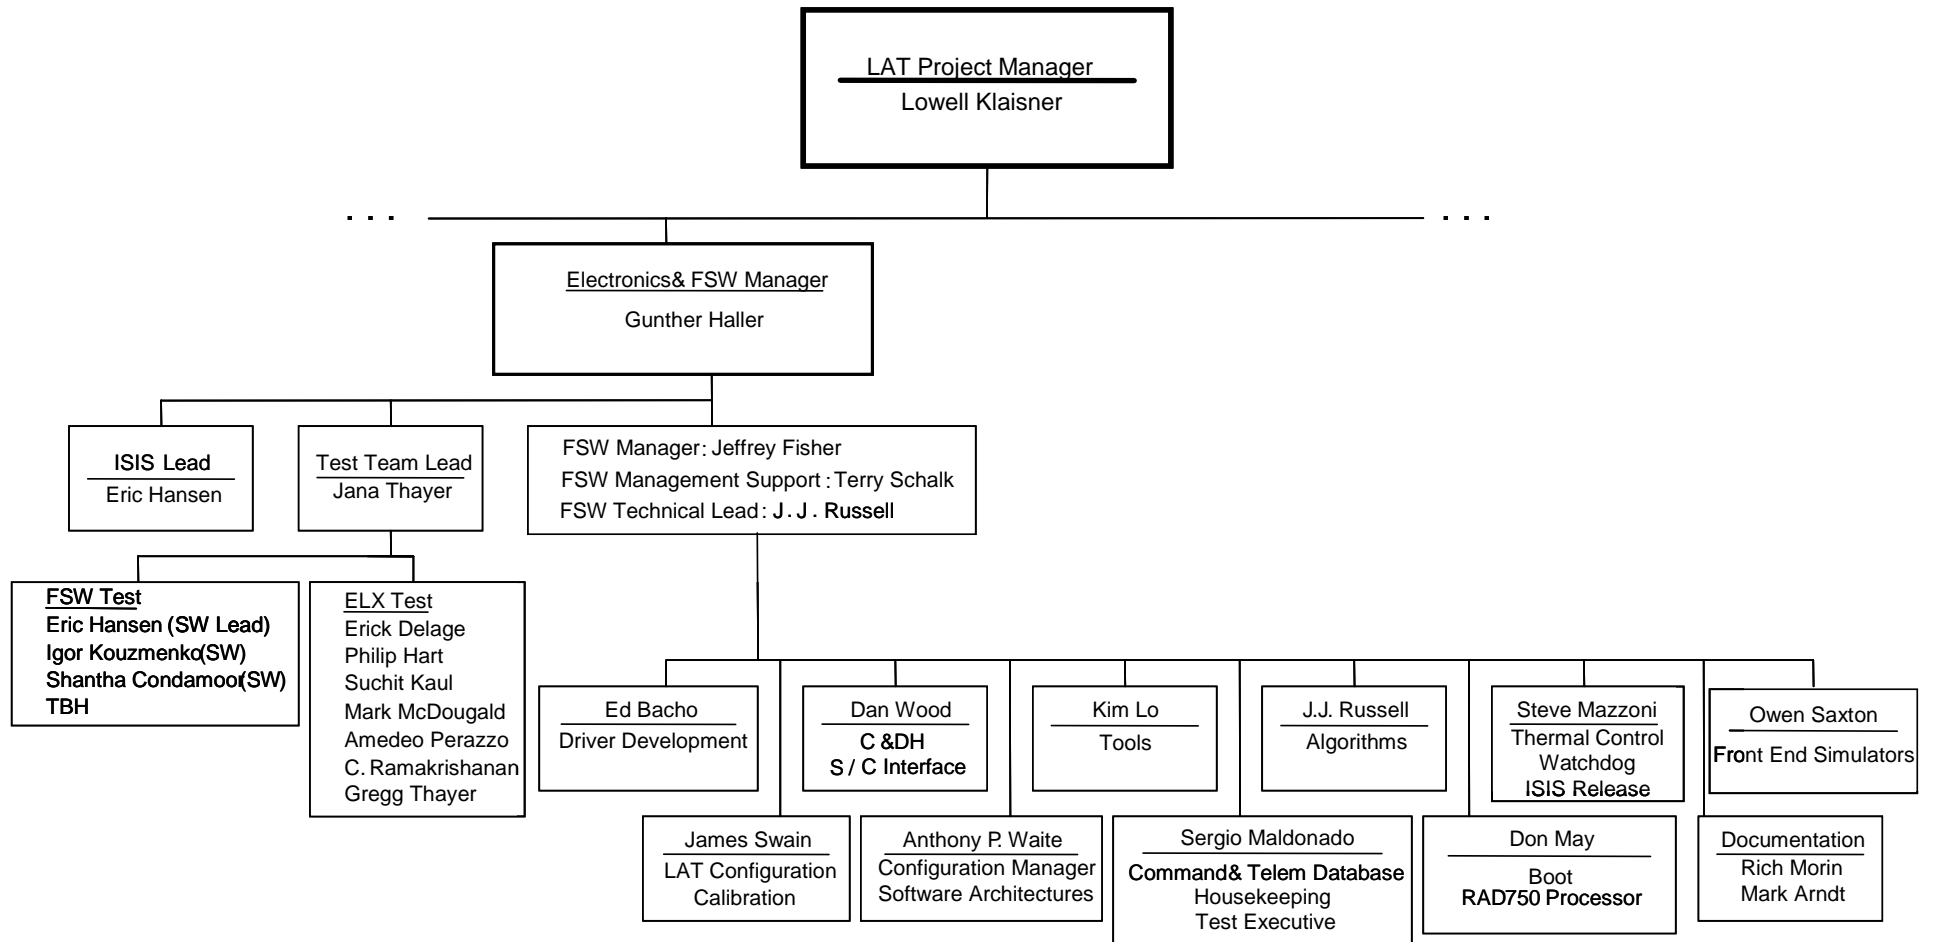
LAT Project Manager
Lowell Klaisner

. . .

. . .

Electronics& FSW Manager
Gunther Haller

ISIS Lead
Eric Hansen

Test Team Lead
Jana Thayer

FSW Manager: Jeffrey Fisher
FSW Management Support : Terry Schalk
FSW Technical Lead: J. J. Russell

FSW Test
Eric Hansen (SW Lead)
Igor Kouzmenko(SW)
Shantha Condamoor(SW)
TBH

ELX Test
Erick Delage
Philip Hart
Suchit Kaul
Mark McDougald
Amedeo Perazzo
C. Ramakrishanan
Gregg Thayer

Ed Bacho
Driver Development

Dan Wood
C &DH
S / C Interface

Kim Lo
Tools

J.J. Russell
Algorithms

Steve Mazzoni
Thermal Control
Watchdog
ISIS Release

Owen Saxton
Front End Simulators

James Swain
LAT Configuration
Calibration

Anthony P. Waite
Configuration Manager
Software Architectures

Sergio Maldonado
Command& Telem Database
Housekeeping
Test Executive

Don May
Boot
RAD750 Processor

Documentation
Rich Morin
Mark Arndt